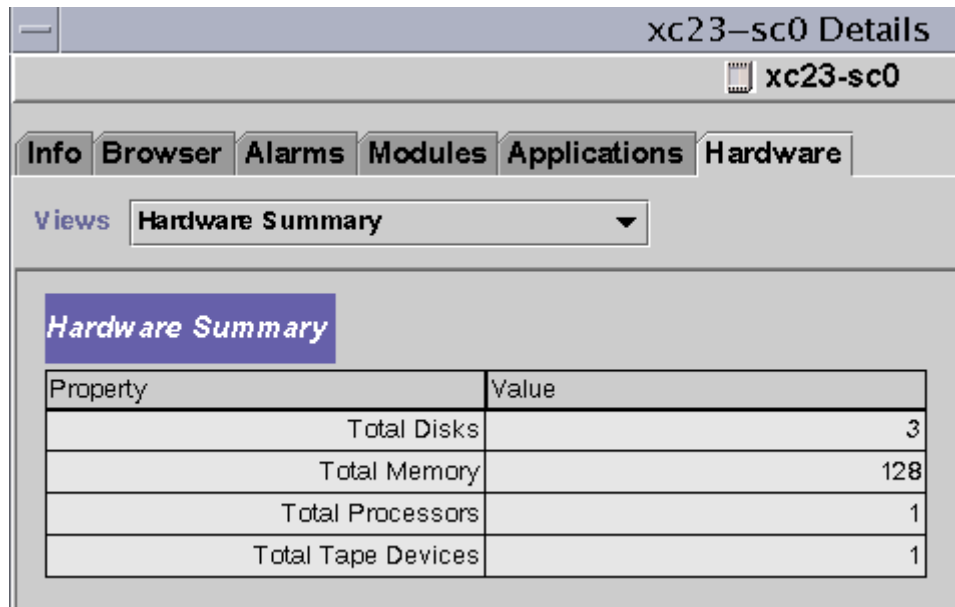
xc23–sc0 Details

xc23-sc0

Info Browser Alarms Modules Applications Hardware

Views Hardware Summary

Hardware Summary

| Property | Value |
|---|---|
| Total Disks | 3 |
| Total Memory | 128 |
| Total Processors | 1 |
| Total Tape Devices | 1 |